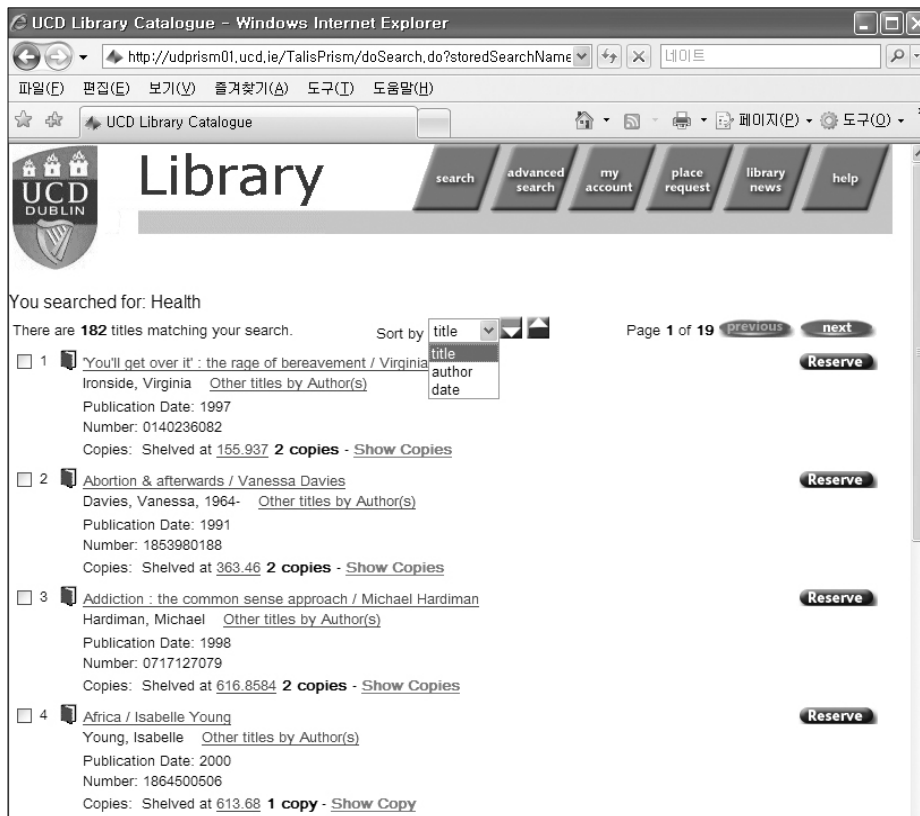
UCD Library Catalogue - Windows Internet Explorer

http://udprism01.ucd.ie/TalisPrism/doSearch.do?storedSearchName

네이트

파일(F) 편집(E) 보기(V) 즐겨찾기(A) 도구(T) 도움말(H)

UCD Library Catalogue

페이지(P) 도구(O)

UCD DUBLIN

Library

search | advanced search | my account | place request | library news | help

You searched for: Health

There are **182** titles matching your search.

Sort by title

title
author
date

Page **1** of **19** previous next

1 'You'll get over it' : the rage of bereavement / Virginia
Ironside, Virginia Other titles by Author(s)
Publication Date: 1997
Number: 0140236082
Copies: Shelved at 155.937 **2 copies** - Show Copies

Reserve

2 Abortion & afterwards / Vanessa Davies
Davies, Vanessa, 1964- Other titles by Author(s)
Publication Date: 1991
Number: 1853980188
Copies: Shelved at 363.46 **2 copies** - Show Copies

Reserve

3 Addiction : the common sense approach / Michael Hardiman
Hardiman, Michael Other titles by Author(s)
Publication Date: 1998
Number: 0717127079
Copies: Shelved at 616.8584 **2 copies** - Show Copies

Reserve

4 Africa / Isabelle Young
Young, Isabelle Other titles by Author(s)
Publication Date: 2000
Number: 1864500506
Copies: Shelved at 613.68 **1 copy** - Show Copy

Reserve